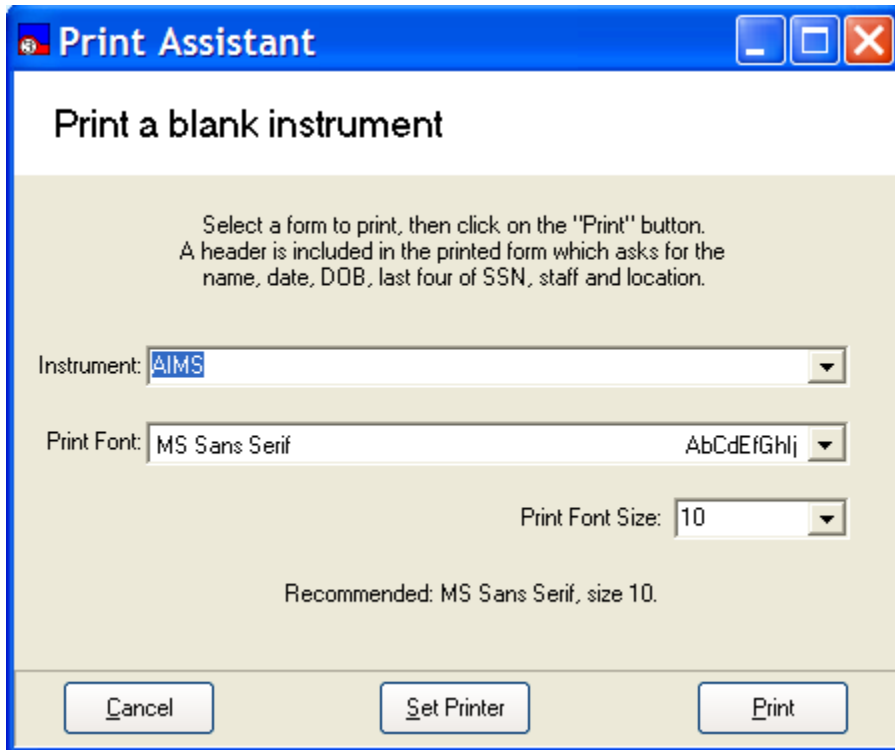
Print Assistant

Print a blank instrument

Select a form to print, then click on the "Print" button. A header is included in the printed form which asks for the name, date, DOB, last four of SSN, staff and location.

Instrument: AIMS

Print Font: MS Sans Serif AbCdEfGhIj

Print Font Size: 10

Recommended: MS Sans Serif, size 10.

Cancel

Set Printer

Print